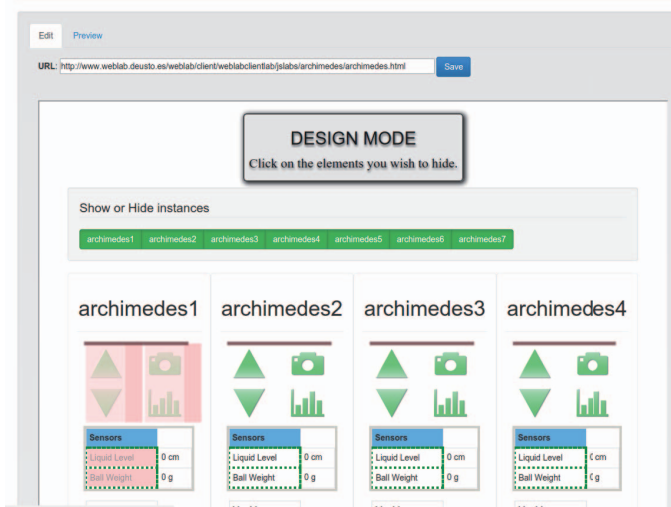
Edit Preview

URL: http://www.weblab.deusto.es/weblab/client/weblabclientlab/jslabs/archimedes/archimedes.html Save

DESIGN MODE
Click on the elements you wish to hide.

Show or Hide instances

archimedes1 archimedes2 archimedes3 archimedes4 archimedes5 archimedes6 archimedes7

archimedes1

| Sensors | |
|---|---|
| Liquid Level | 0 cm |
| Ball Weight | 0 g |

archimedes2

| Sensors | |
|---|---|
| Liquid Level | 0 cm |
| Ball Weight | 0 g |

archimedes3

| Sensors | |
|---|---|
| Liquid Level | 0 cm |
| Ball Weight | 0 g |

archimedes4

| Sensors | |
|---|---|
| Liquid Level | 0 cm |
| Ball Weight | 0 g |